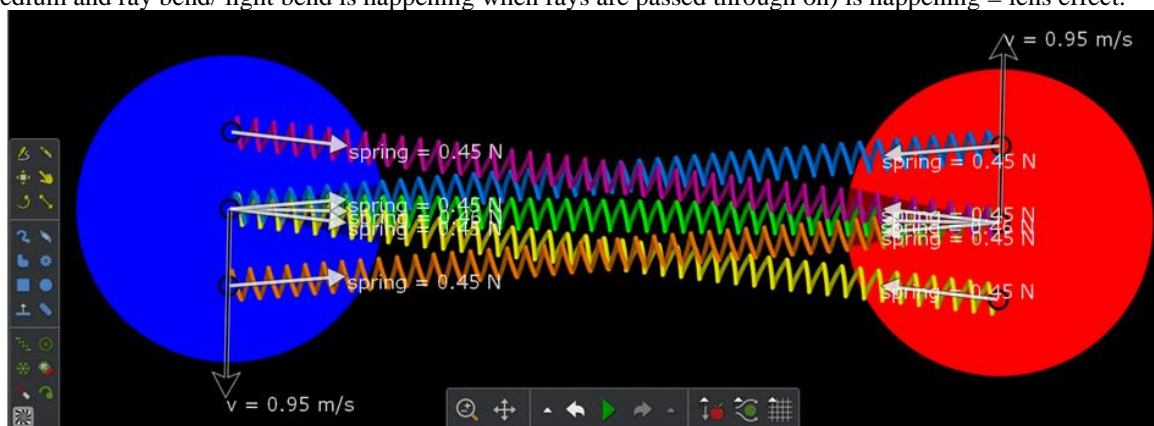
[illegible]edium and ray bend/ light bend is happening when rays are passed through on) is happening = lens effect.

v = 0.95 m/s

spring = 0.45 N

spring = 0.45 N

spring = 0.45 N
spring = 0.45 N
spring = 0.45 N

spring = 0.45 N
spring = 0.45 N
spring = 0.45 N

spring = 0.45 N

spring = 0.45 N

v = 0.95 m/s